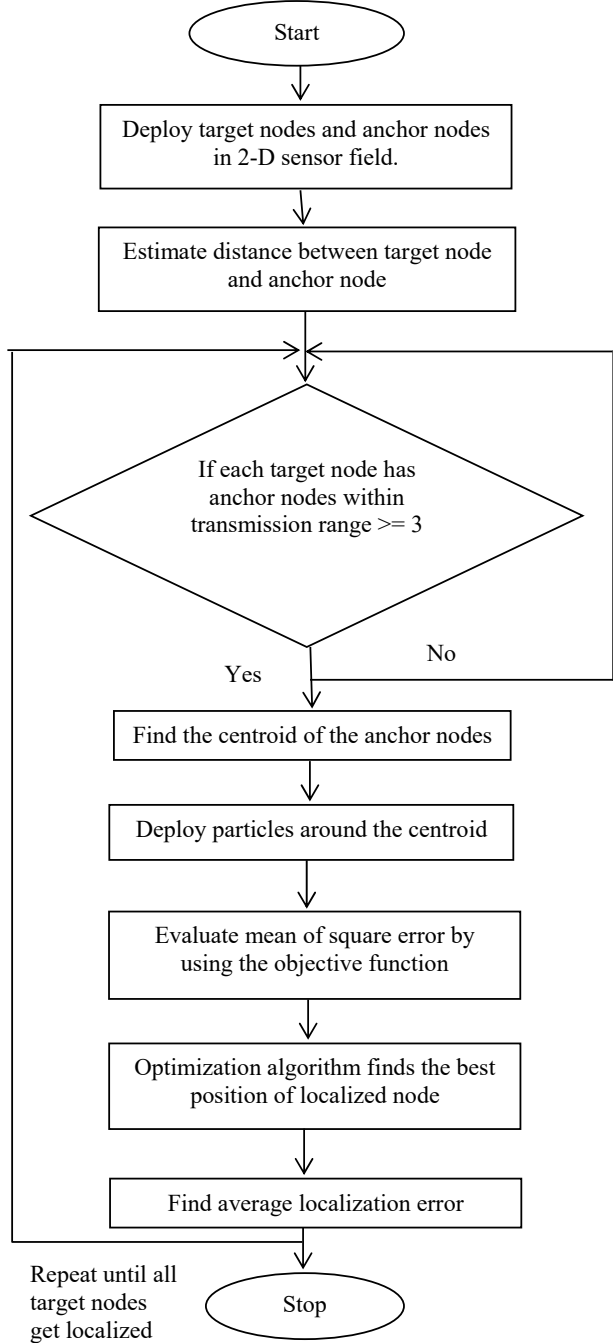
Start

Deploy target nodes and anchor nodes in 2-D sensor field.

Estimate distance between target node and anchor node

If each target node has anchor nodes within transmission range >= 3

Yes

No

Find the centroid of the anchor nodes

Deploy particles around the centroid

Evaluate mean of square error by using the objective function

Optimization algorithm finds the best position of localized node

Find average localization error

Repeat until all target nodes get localized

Stop